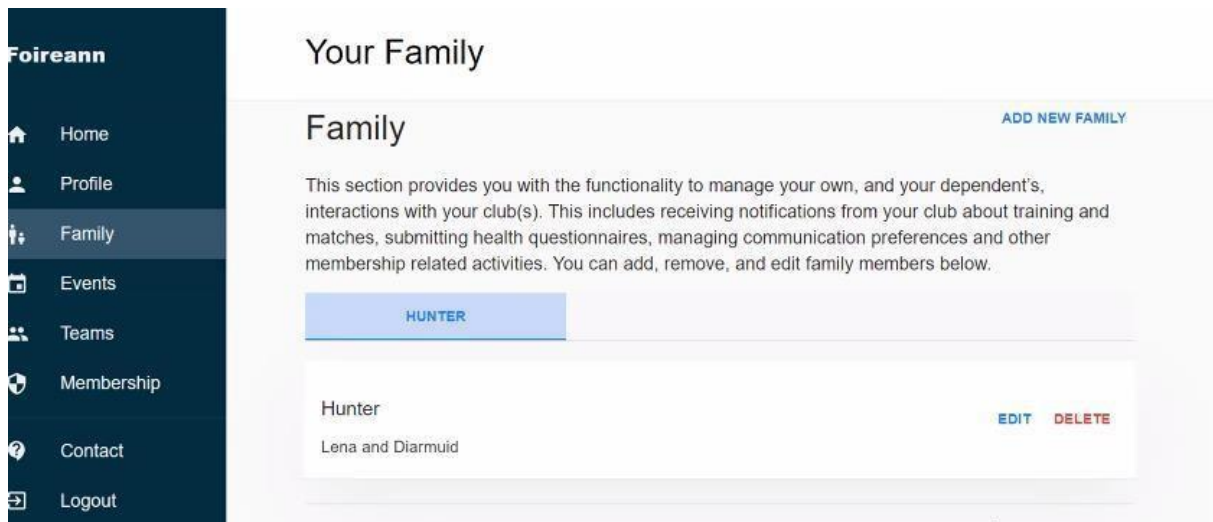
Foireann

Home
Profile
Family
Events
Teams
Membership
Contact
Logout

Your Family

Family

ADD NEW FAMILY

This section provides you with the functionality to manage your own, and your dependent's, interactions with your club(s). This includes receiving notifications from your club about training and matches, submitting health questionnaires, managing communication preferences and other membership related activities. You can add, remove, and edit family members below.

HUNTER

Hunter

Lena and Diarmuid

EDIT DELETE